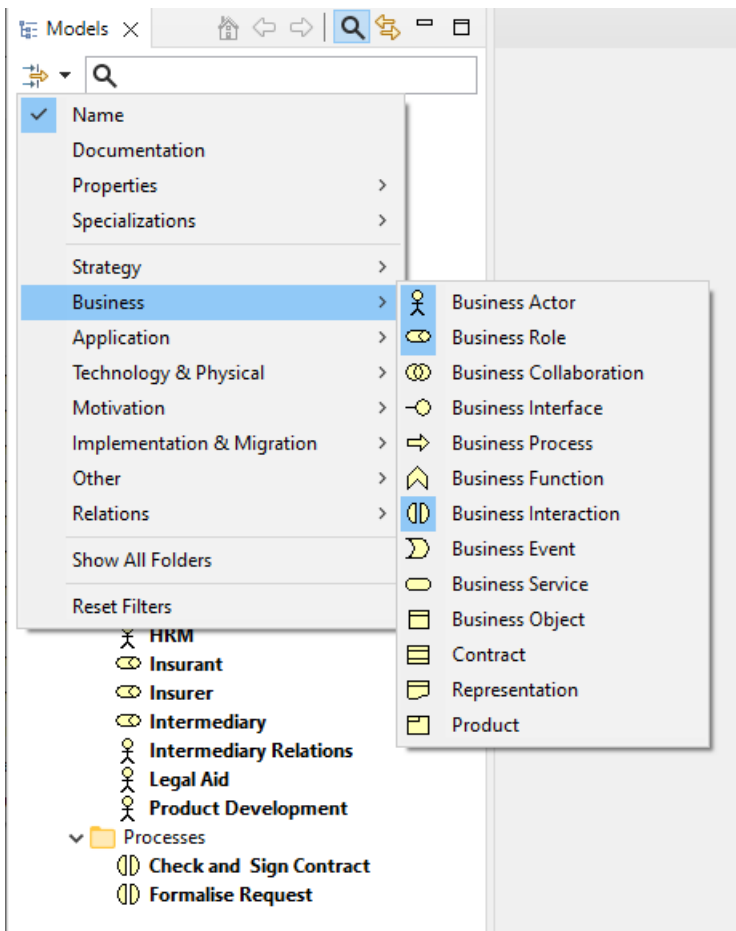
Models

Name
Documentation
Properties
Specializations
Strategy
Business
Application
Technology & Physical
Motivation
Implementation & Migration
Other
Relations
Show All Folders
Reset Filters

Business Actor
Business Role
Business Collaboration
Business Interface
Business Process
Business Function
Business Interaction
Business Event
Business Service
Business Object
Contract
Representation
Product

HRM
Insurant
Insurer
Intermediary
Intermediary Relations
Legal Aid
Product Development
Processes
Check and Sign Contract
Formalise Request